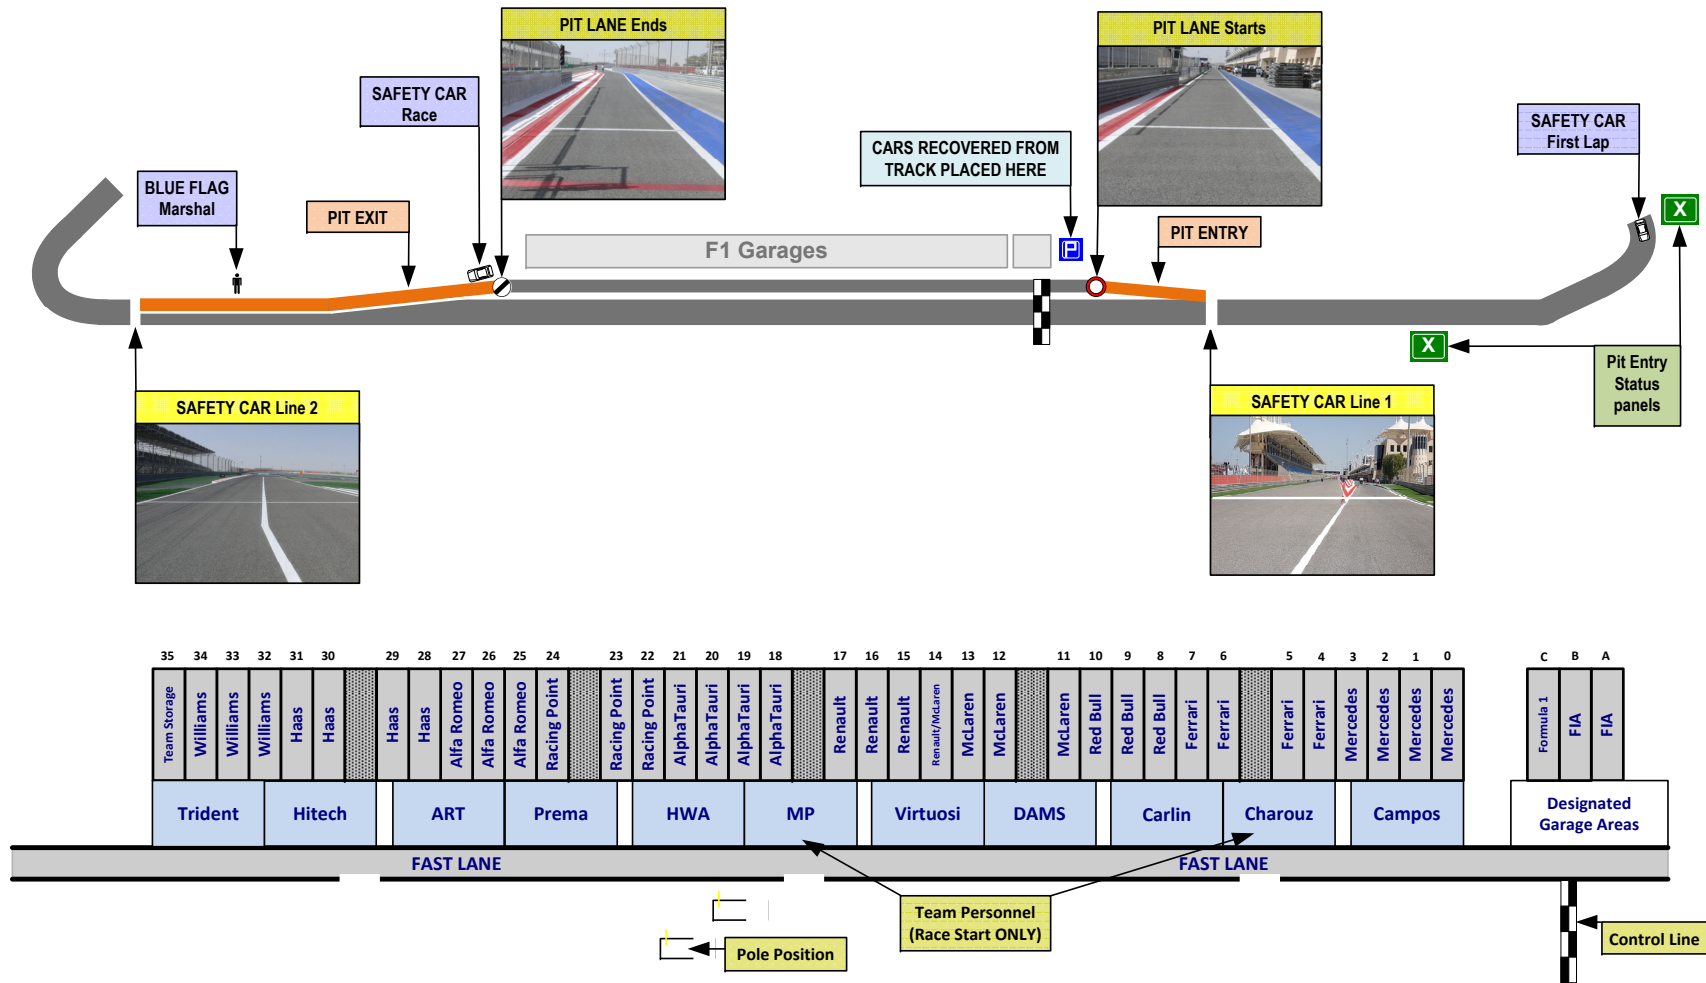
PIT LANE Ends

PIT LANE Starts

SAFETY CAR Race

CARS RECOVERED FROM TRACK PLACED HERE

SAFETY CAR First Lap

BLUE FLAG Marshal

PIT EXIT

F1 Garages

P

PIT ENTRY

X

X

Pit Entry Status panels

SAFETY CAR Line 2

SAFETY CAR Line 1

| 35 | 34 | 33 | 32 | 31 | 30 | | 29 | 28 | 27 | 26 | 25 | 24 | | 23 | 22 | 21 | 20 | 19 | 18 | | 17 | 16 | 15 | 14 | 13 | 12 | | 11 | 10 | 9 | 8 | 7 | 6 | | 5 | 4 | 3 | 2 | 1 | 0 |
|---|---|---|---|---|---|---|---|---|---|---|---|---|---|---|---|---|---|---|---|---|---|---|---|---|---|---|---|---|---|---|---|---|---|---|---|---|---|---|---|---|---|
| Team Storage | Williams | Williams | Williams | Haas | Haas | | Haas | Haas | Alfa Romeo | Alfa Romeo | Alfa Romeo | Racing Point | | Racing Point | Racing Point | AlphaTauri | AlphaTauri | AlphaTauri | AlphaTauri | | Renault | Renault | Renault | Renault/McLaren | McLaren | McLaren | | McLaren | Red Bull | Red Bull | Red Bull | Ferrari | Ferrari | | Ferrari | Ferrari | Mercedes | Mercedes | Mercedes | Mercedes |

| C | B | A |
|---|---|---|
| Formula 1 | FIA | FIA |

Trident Hitech ART Prema HWA MP Virtuosi DAMS Carlin Charouz Campos

Designated Garage Areas

FAST LANE

FAST LANE

Team Personnel (Race Start ONLY)

Pole Position

Control Line